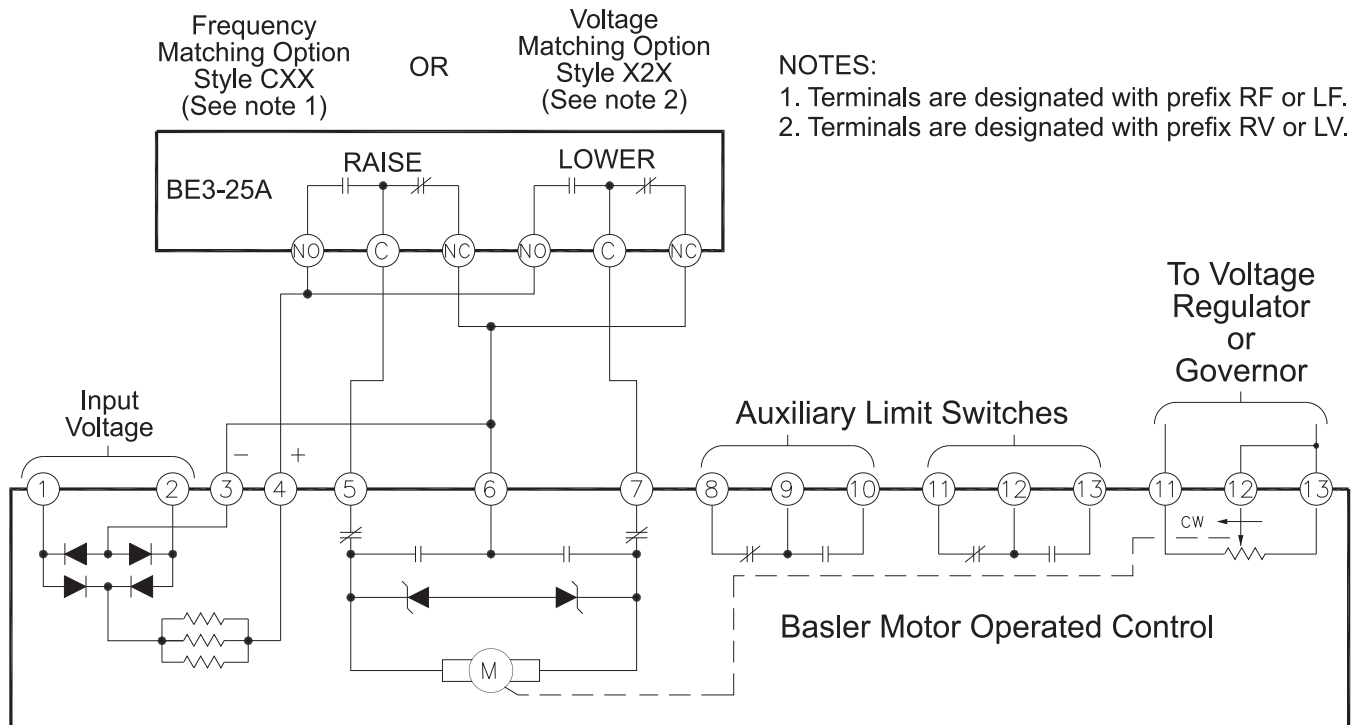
Frequency Matching Option Style CXX (See note 1)

OR

Voltage Matching Option Style X2X (See note 2)

NOTES:
1. Terminals are designated with prefix RF or LF.
2. Terminals are designated with prefix RV or LV.

BE3-25A

RAISE

LOWER

NO C NC NO C NC

To Voltage Regulator or Governor

Input Voltage

Auxiliary Limit Switches

− +

1 2 3 4 5 6 7 8 9 10 11 12 13 11 12 13

CW

M

Basler Motor Operated Control